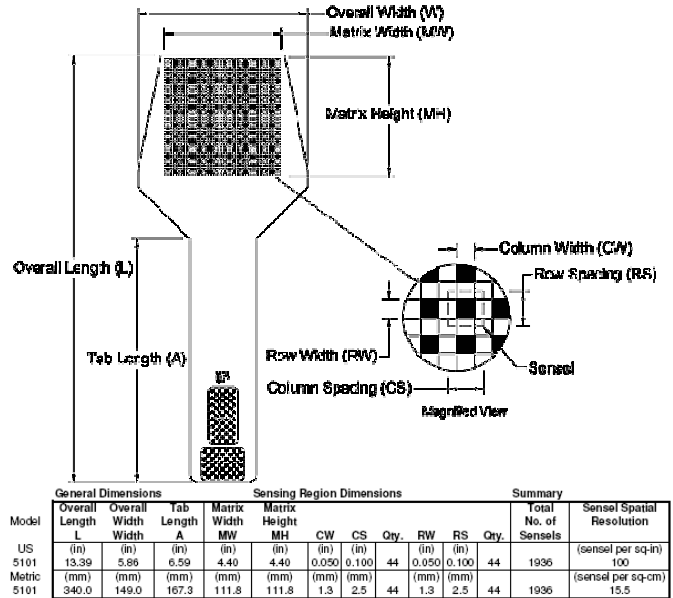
Overall Width (W)
Matrix Width (MW)
Matrix Height (MH)
Overall Length (L)
Tab Length (A)
Column Width (CW)
Row Spacing (RS)
Row Width (RW)
Sensel
Column Spacing (CS)
Magnified View
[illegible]

| Model | General Dimensions Overall Length L | Overall Width Width | Tab Length A | Sensing Region Dimensions Matrix Width MW | Matrix Height MH | CW | CS | Qty. | RW | RS | Qty. | Summary Total No. of Sensels | Sensel Spatial Resolution |
|---|---|---|---|---|---|---|---|---|---|---|---|---|---|
| US 5101 | (in) 13.39 | (in) 5.86 | (in) 6.59 | (in) 4.40 | (in) 4.40 | (in) 0.050 | (in) 0.100 | 44 | (in) 0.050 | (in) 0.100 | 44 | 1936 | (sensel per sq-in) 100 |
| Metric 5101 | (mm) 340.0 | (mm) 149.0 | (mm) 167.3 | (mm) 111.8 | (mm) 111.8 | (mm) 1.3 | (mm) 2.5 | 44 | (mm) 1.3 | (mm) 2.5 | 44 | 1936 | (sensel per sq-cm) 15.5 |